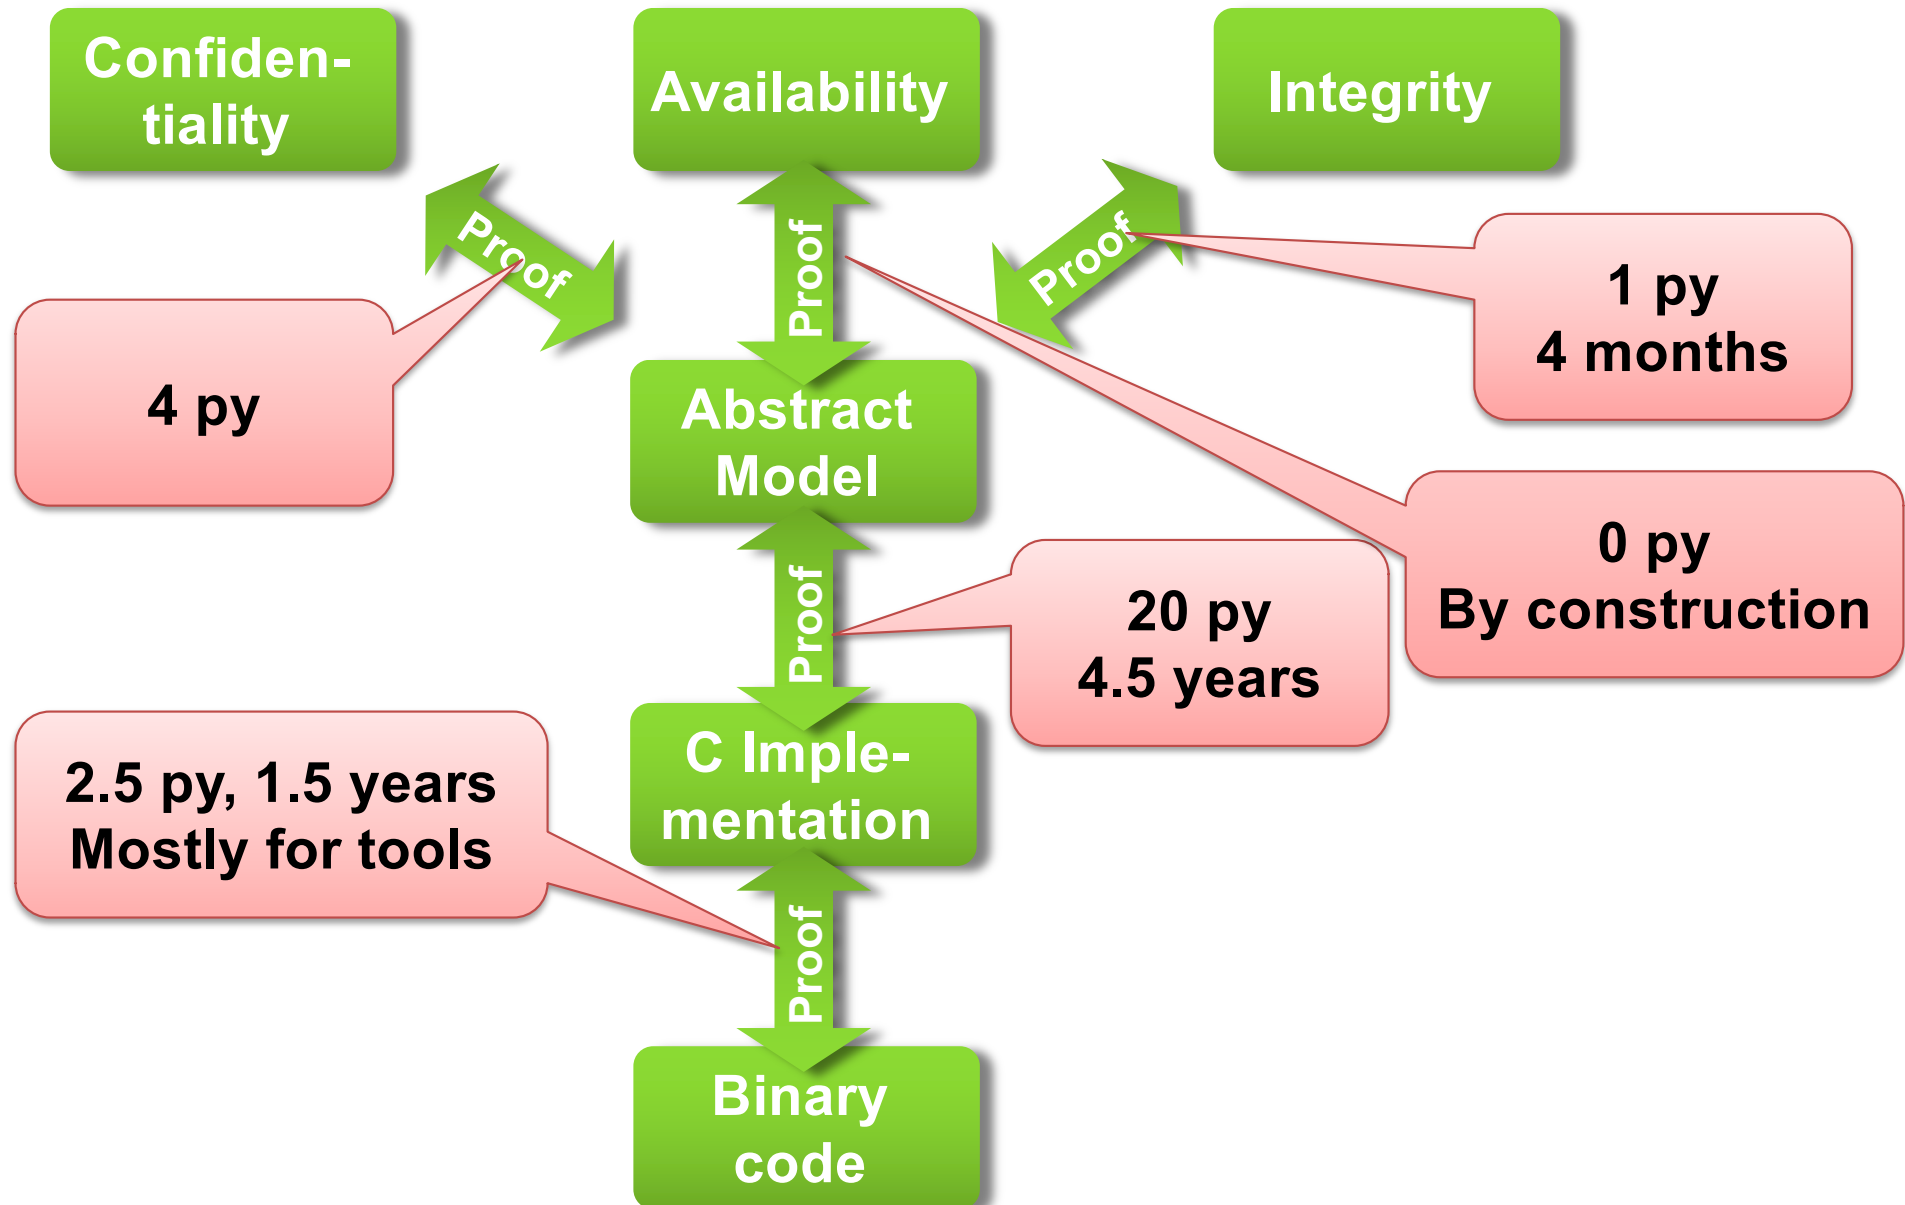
Confidentiality

Availability

Integrity

Proof

Proof

Proof

4 py

1 py
4 months

Abstract Model

0 py
By construction

Proof

20 py
4.5 years

C Implementation

2.5 py, 1.5 years
Mostly for tools

Proof

Binary code